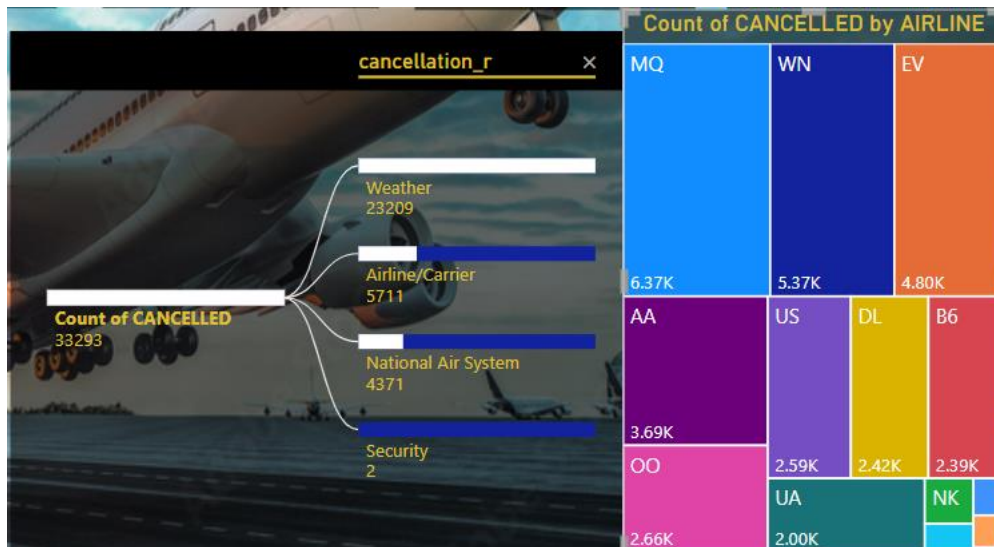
cancellation_r ×

Weather
23209

Airline/Carrier
5711

Count of CANCELLED
33293

National Air System
4371

Security
2

Count of CANCELLED by AIRLINE

MQ
6.37K

WN
5.37K

EV
4.80K

AA
3.69K

US
2.59K

DL
2.42K

B6
2.39K

OO
2.66K

UA
2.00K

NK